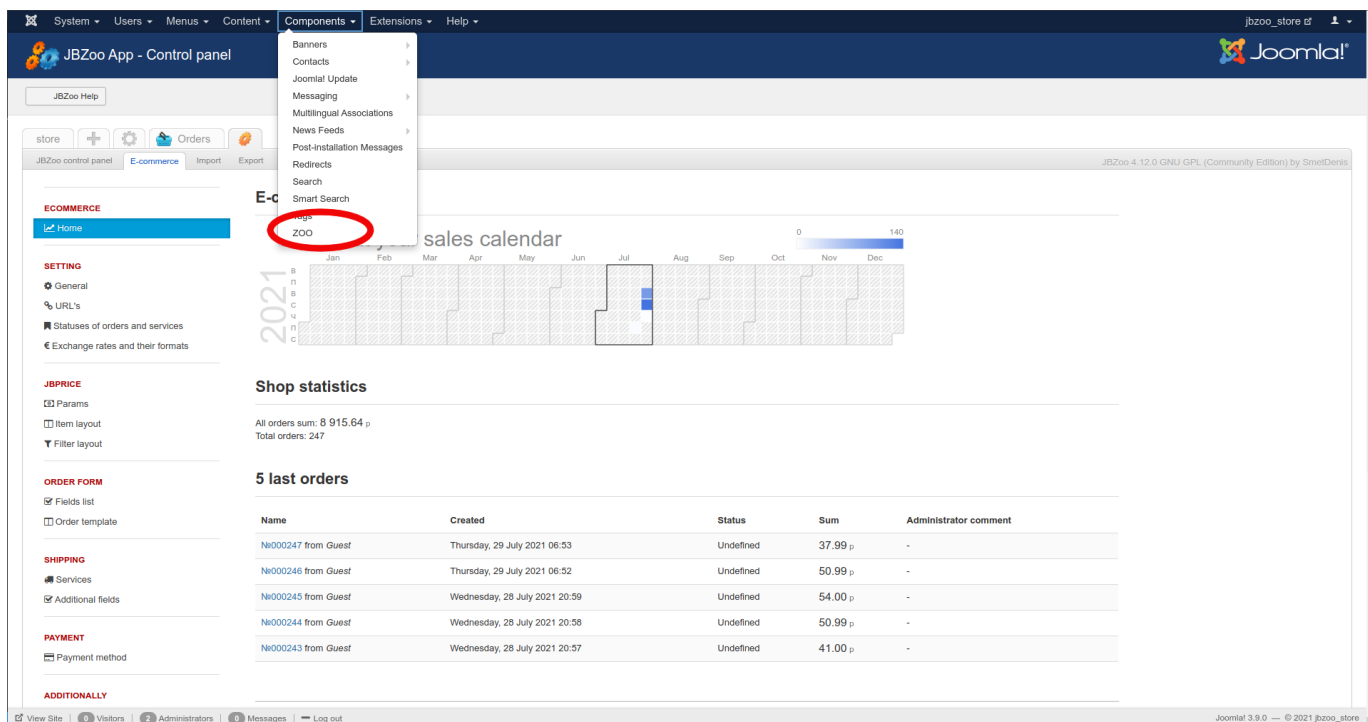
System ▾ Users ▾ Menus ▾ Content ▾ Components ▾ Extensions ▾ Help ▾

jbzoo_store

JBZoo App - Control panel

Joomla!

JBZoo Help

Banners
Contacts
Joomla! Update
Messaging
Multilingual Associations
News Feeds
Post-installation Messages
Redirects
Search
Smart Search
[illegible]ags
ZOO

store Orders

JBZoo control panel E-commerce Import Export

JBZoo 4.12.0 GNU GPL (Community Edition) by SmetDenis

ECOMMERCE
Home

SETTING
General
URL's
Statuses of orders and services
Exchange rates and their formats

JBPRICE
Params
Item layout
Filter layout

ORDER FORM
Fields list
Order template

SHIPPING
Services
Additional fields

PAYMENT
Payment method

ADDITIONALLY

E-c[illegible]

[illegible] sales calendar

0 140

Jan Feb Mar Apr May Jun Jul Aug Sep Oct Nov Dec

2021

в п в с ч п с

Shop statistics

All orders sum: 8 915.64 р
Total orders: 247

5 last orders

| Name | Created | Status | Sum | Administrator comment |
|---|---|---|---|---|
| №000247 from Guest | Thursday, 29 July 2021 06:53 | Undefined | 37.99 р | - |
| №000246 from Guest | Thursday, 29 July 2021 06:52 | Undefined | 50.99 р | - |
| №000245 from Guest | Wednesday, 28 July 2021 20:59 | Undefined | 54.00 р | - |
| №000244 from Guest | Wednesday, 28 July 2021 20:58 | Undefined | 50.99 р | - |
| №000243 from Guest | Wednesday, 28 July 2021 20:57 | Undefined | 41.00 р | - |

View Site | 0 Visitors | 2 Administrators | 0 Messages | — Log out

Joomla! 3.9.0 — © 2021 jbzoo_store